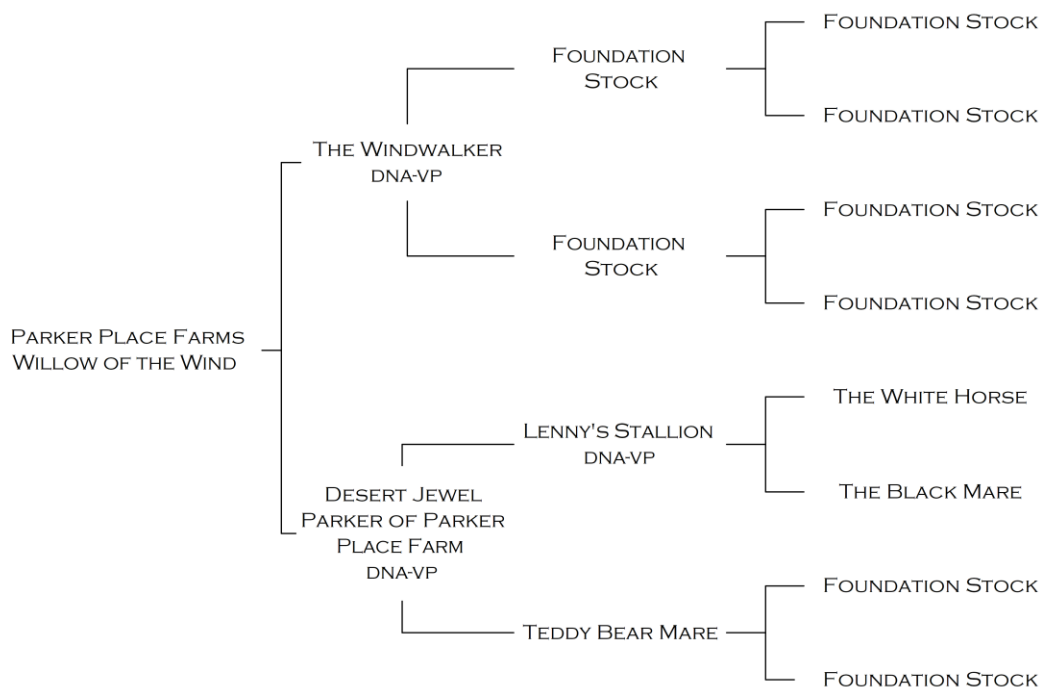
Parker Place Farms Willow of the Wind

The Windwalker DNA-VP

Foundation Stock

Foundation Stock

Foundation Stock

Foundation Stock

Foundation Stock

Foundation Stock

Desert Jewel Parker of Parker Place Farm DNA-VP

Lenny's Stallion DNA-VP

The White Horse

The Black Mare

Teddy Bear Mare

Foundation Stock

Foundation Stock